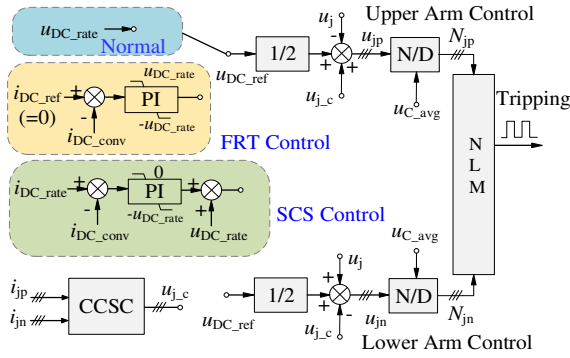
$u_{DC\_rate}$ Normal

$i_{DC\_ref}$ (=0) + − $i_{DC\_conv}$ PI $u_{DC\_rate}$ $-u_{DC\_rate}$

FRT Control

$i_{DC\_rate}$ + − $i_{DC\_conv}$ PI 0 $-u_{DC\_rate}$ + + $u_{DC\_rate}$

SCS Control

$i_{jp}$ $i_{jn}$ CCSC $u_{j\_c}$

$u_{DC\_ref}$ 1/2 $u_j$ − + + $u_{j\_c}$ $u_{jp}$ N/D $u_{C\_avg}$ $N_{jp}$

Upper Arm Control

N L M

Tripping

$u_{C\_avg}$ $u_j$ + + − $u_{j\_c}$ $u_{jn}$ N/D $N_{jn}$

$u_{DC\_ref}$ 1/2

Lower Arm Control